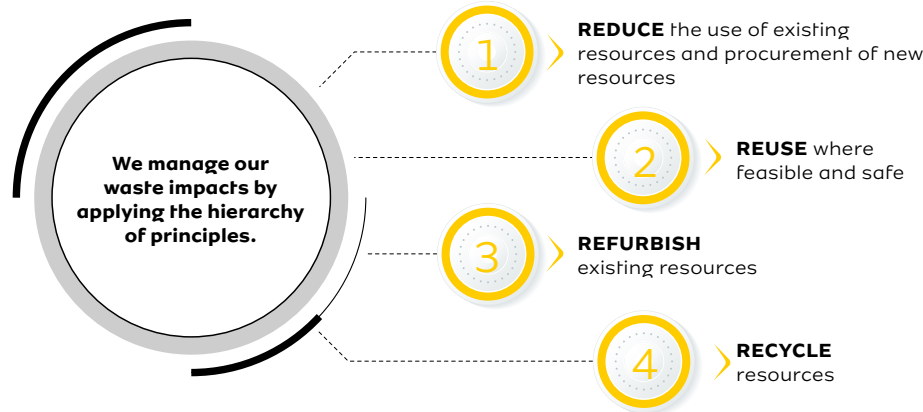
We manage our waste impacts by applying the hierarchy of principles.

1

REDUCE the use of existing resources and procurement of new resources

2

REUSE where feasible and safe

3

REFURBISH existing resources

4

RECYCLE resources